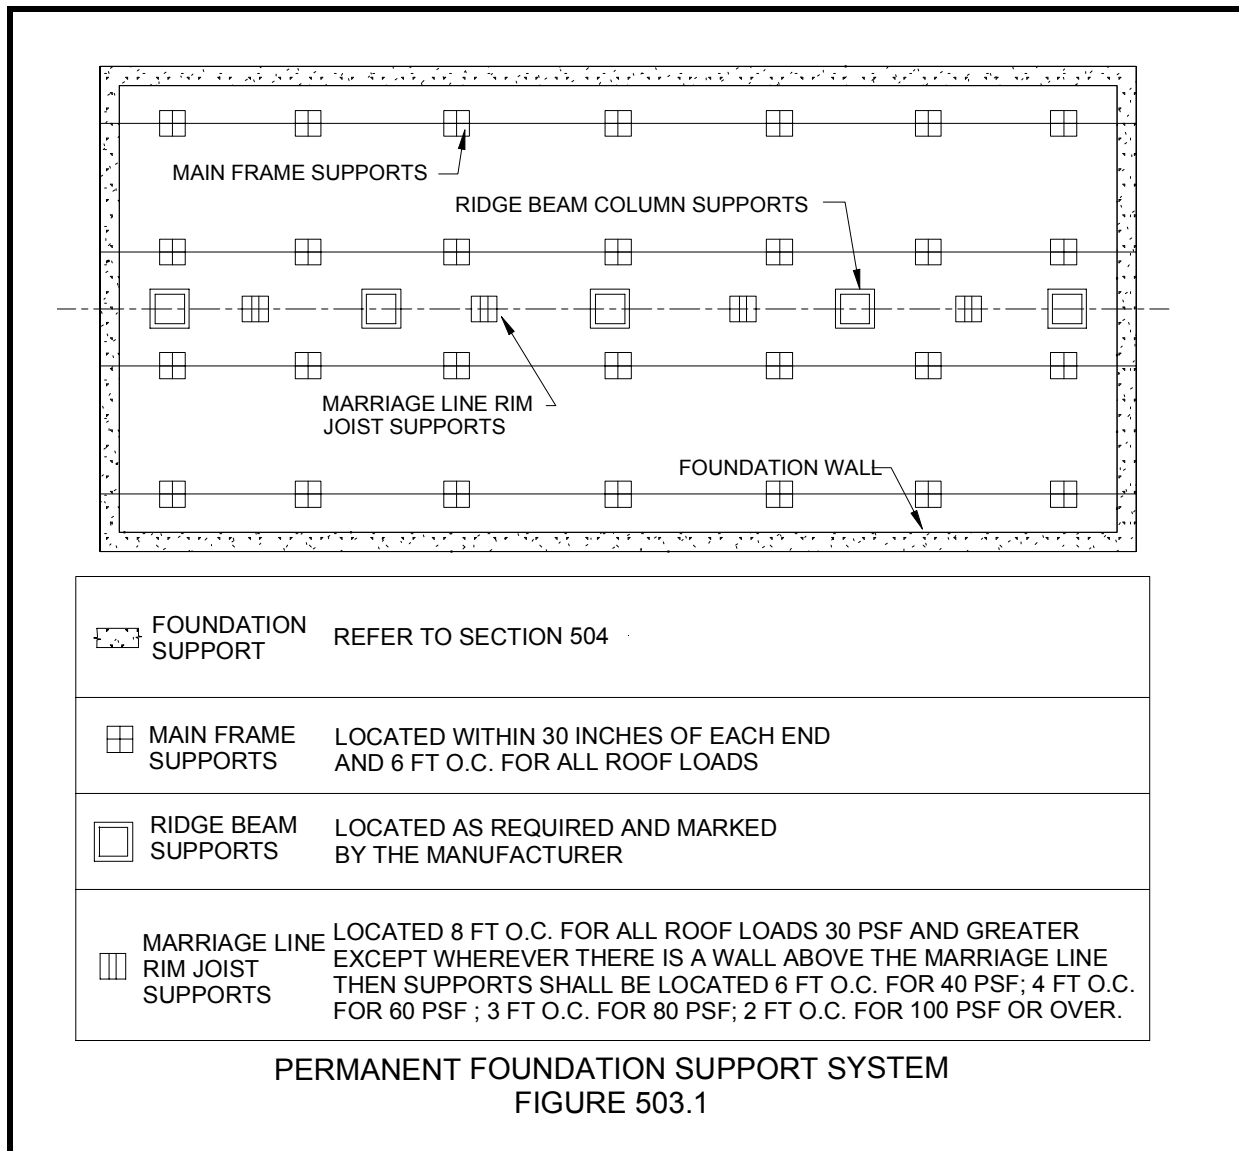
MAIN FRAME SUPPORTS

RIDGE BEAM COLUMN SUPPORTS

MARRIAGE LINE RIM JOIST SUPPORTS

FOUNDATION WALL

| | |
|---|---|
| FOUNDATION SUPPORT | REFER TO SECTION 504 |
| MAIN FRAME SUPPORTS | LOCATED WITHIN 30 INCHES OF EACH END AND 6 FT O.C. FOR ALL ROOF LOADS |
| RIDGE BEAM SUPPORTS | LOCATED AS REQUIRED AND MARKED BY THE MANUFACTURER |
| MARRIAGE LINE RIM JOIST SUPPORTS | LOCATED 8 FT O.C. FOR ALL ROOF LOADS 30 PSF AND GREATER EXCEPT WHEREVER THERE IS A WALL ABOVE THE MARRIAGE LINE THEN SUPPORTS SHALL BE LOCATED 6 FT O.C. FOR 40 PSF; 4 FT O.C. FOR 60 PSF ; 3 FT O.C. FOR 80 PSF; 2 FT O.C. FOR 100 PSF OR OVER. |

PERMANENT FOUNDATION SUPPORT SYSTEM
FIGURE 503.1